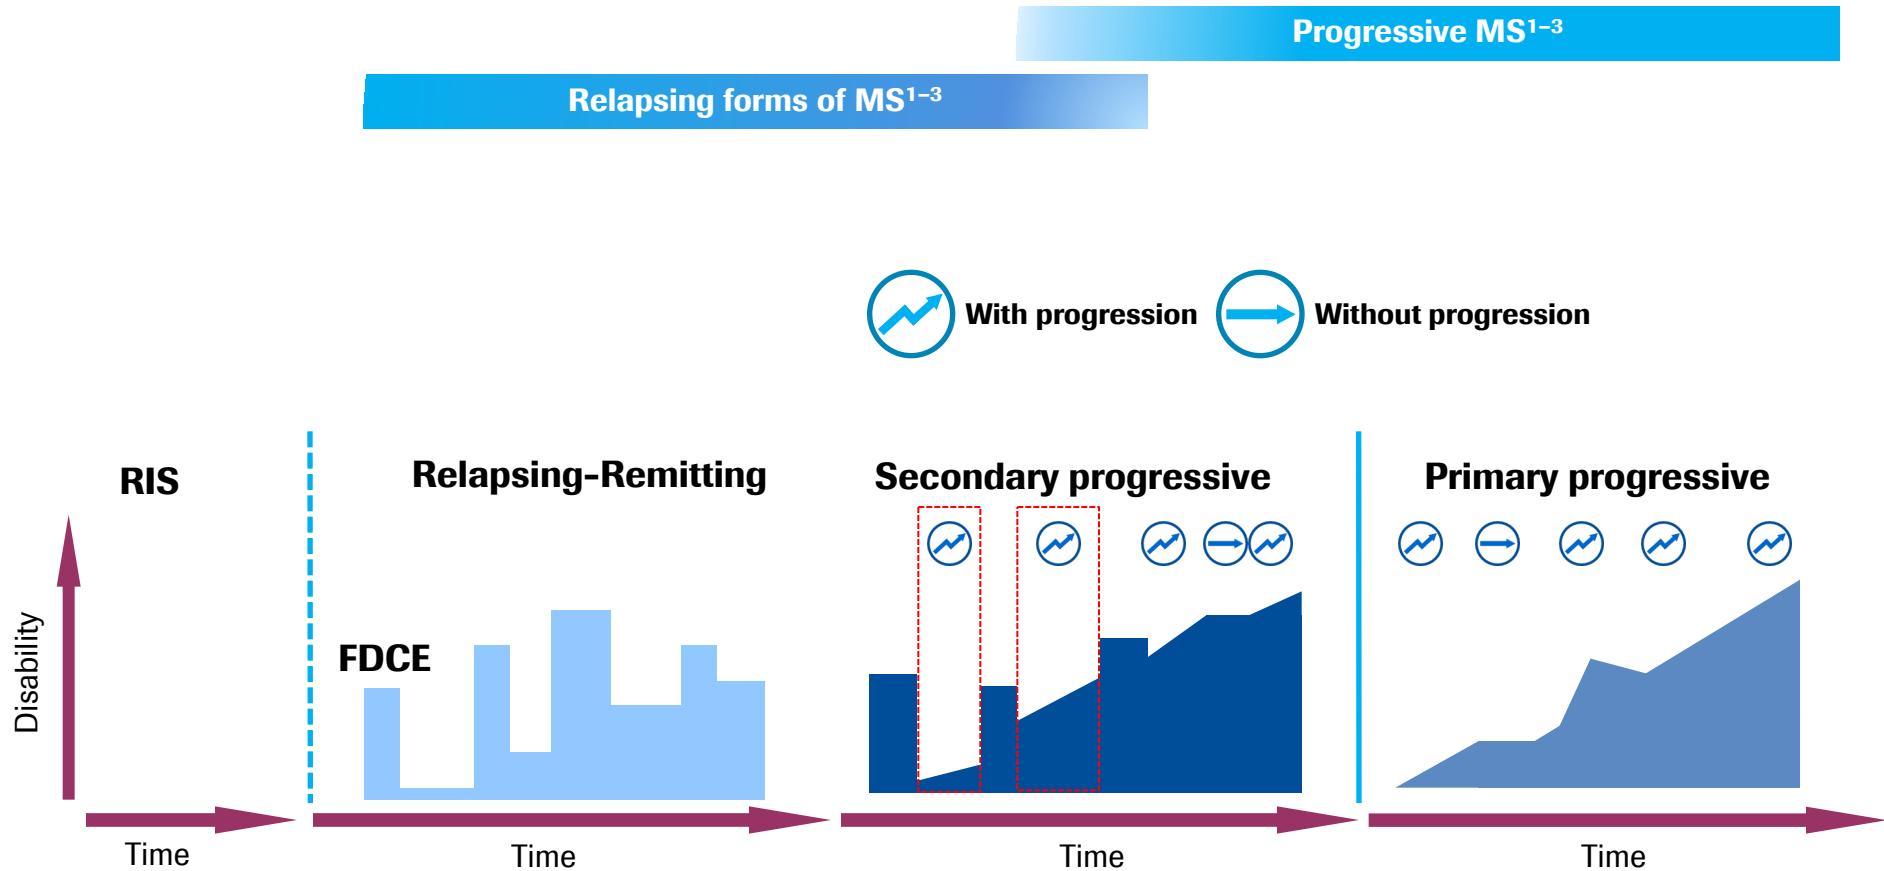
Progressive MS$^{1-3}$

Relapsing forms of MS$^{1-3}$

With progression

Without progression

RIS

Relapsing-Remitting

Secondary progressive

Primary progressive

Disability

FDCE

Time

Time

Time

Time